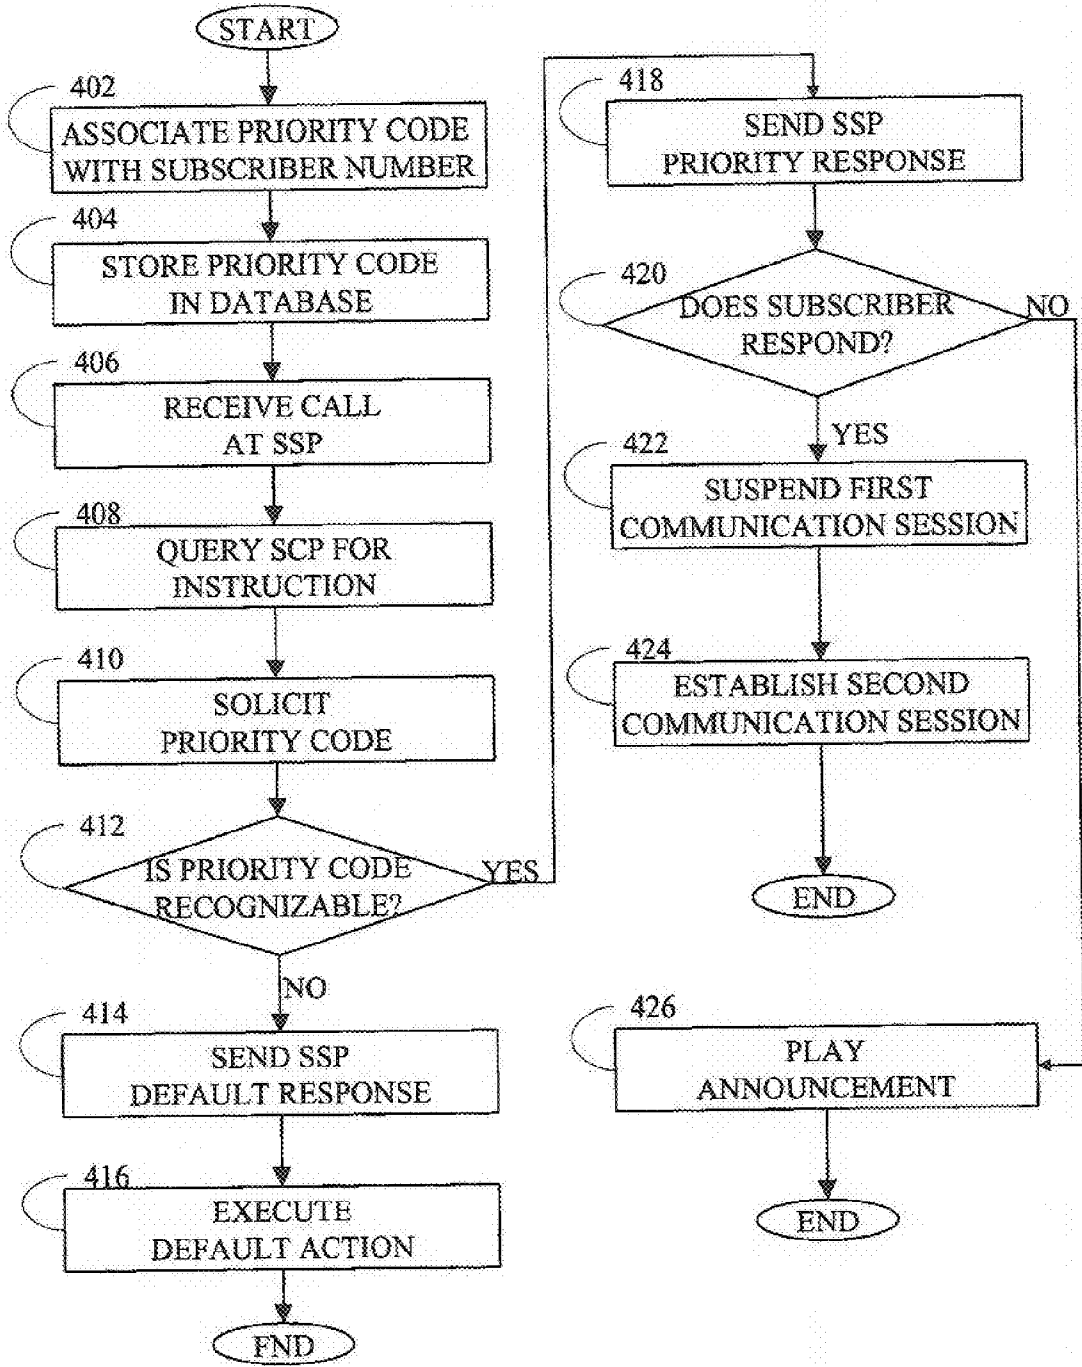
START

402
ASSOCIATE PRIORITY CODE WITH SUBSCRIBER NUMBER

404
STORE PRIORITY CODE IN DATABASE

406
RECEIVE CALL AT SSP

408
QUERY SCP FOR INSTRUCTION

410
SOLICIT PRIORITY CODE

412
IS PRIORITY CODE RECOGNIZABLE?

YES

NO

414
SEND SSP DEFAULT RESPONSE

416
EXECUTE DEFAULT ACTION

END

418
SEND SSP PRIORITY RESPONSE

420
DOES SUBSCRIBER RESPOND?

NO

YES

422
SUSPEND FIRST COMMUNICATION SESSION

424
ESTABLISH SECOND COMMUNICATION SESSION

END

426
PLAY ANNOUNCEMENT

END